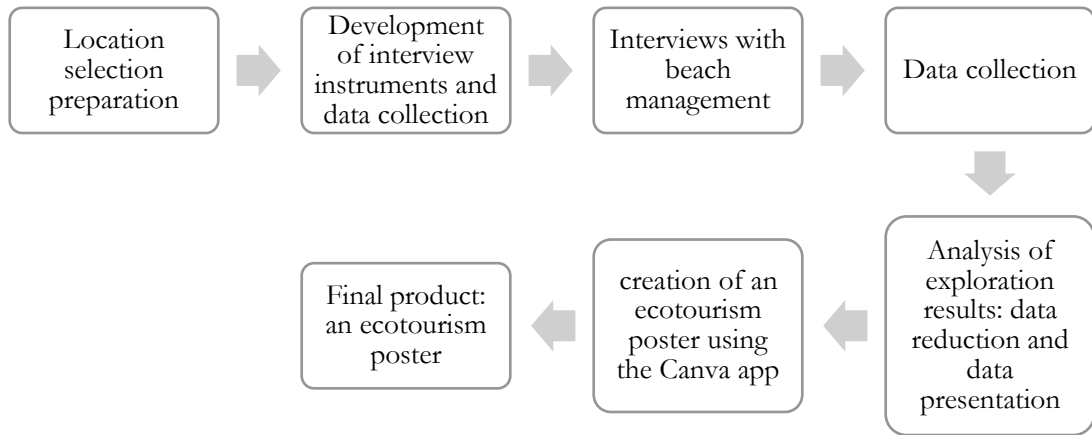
Location selection preparation

Development of interview instruments and data collection

Interviews with beach management

Data collection

Analysis of exploration results: data reduction and data presentation

creation of an ecotourism poster using the Canva app

Final product: an ecotourism poster